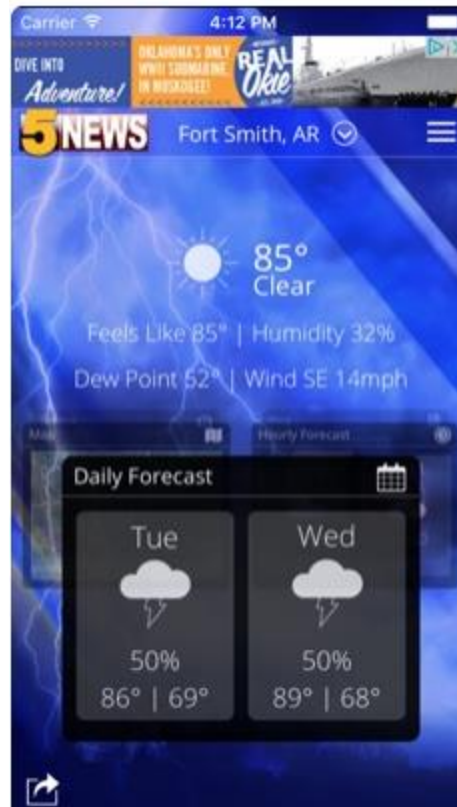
Carrier 4:12 PM

DIVE INTO Adventure! OKLAHOMA'S ONLY WWII SUBMARINE, IN MUSKOGEE! REAL Okie

5NEWS Fort Smith, AR

85°
Clear

Feels Like 85° | Humidity 32%

Dew Point 52° | Wind SE 14mph

Map Hourly Forecast

Daily Forecast

Tue
50%
86° | 69°

Wed
50%
89° | 68°